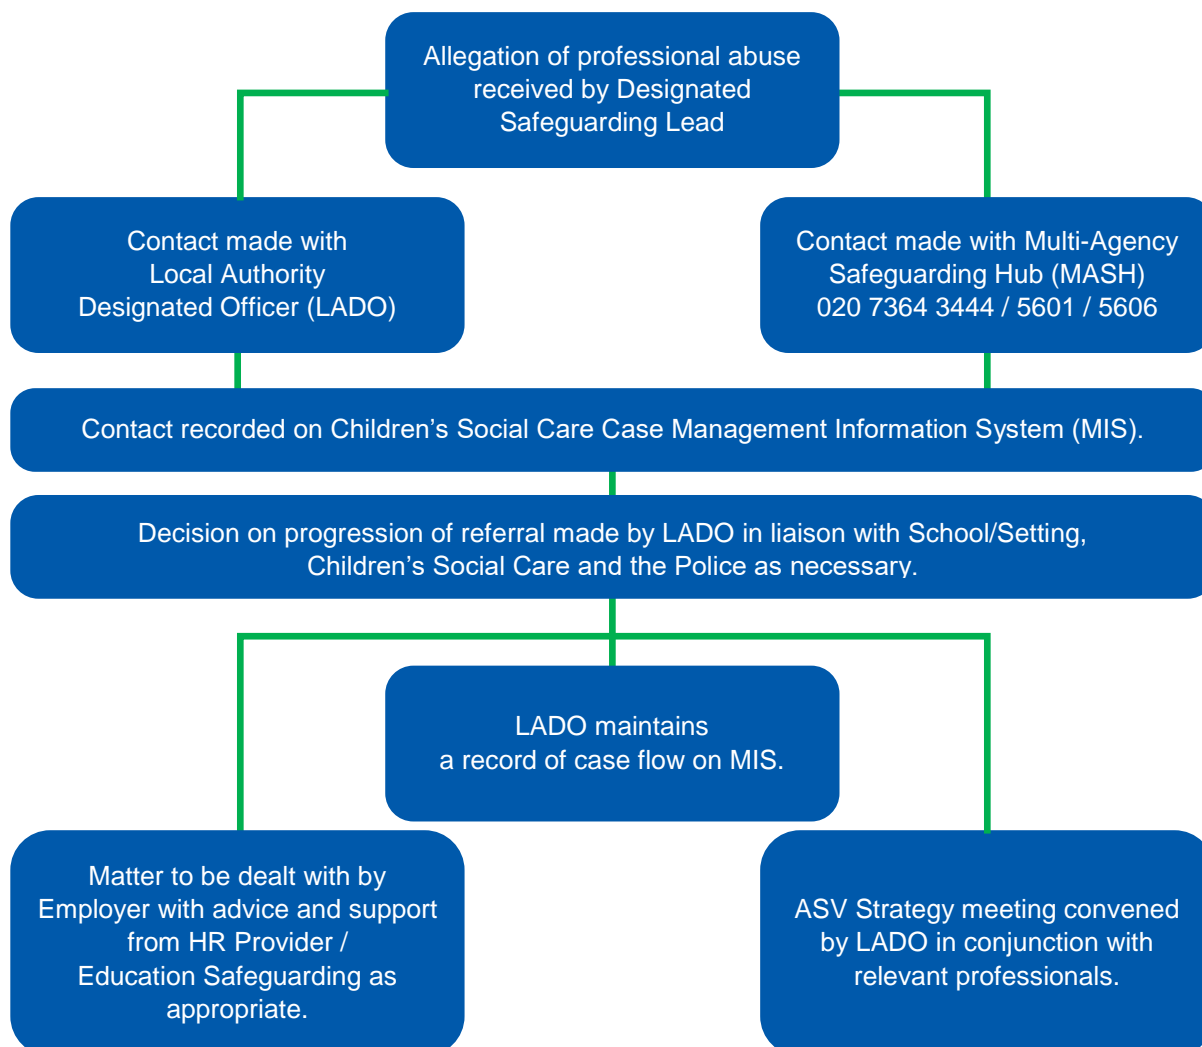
Allegation of professional abuse received by Designated Safeguarding Lead

Contact made with Local Authority Designated Officer (LADO)

Contact made with Multi-Agency Safeguarding Hub (MASH) 020 7364 3444 / 5601 / 5606

Contact recorded on Children’s Social Care Case Management Information System (MIS).

Decision on progression of referral made by LADO in liaison with School/Setting, Children’s Social Care and the Police as necessary.

LADO maintains a record of case flow on MIS.

Matter to be dealt with by Employer with advice and support from HR Provider / Education Safeguarding as appropriate.

ASV Strategy meeting convened by LADO in conjunction with relevant professionals.